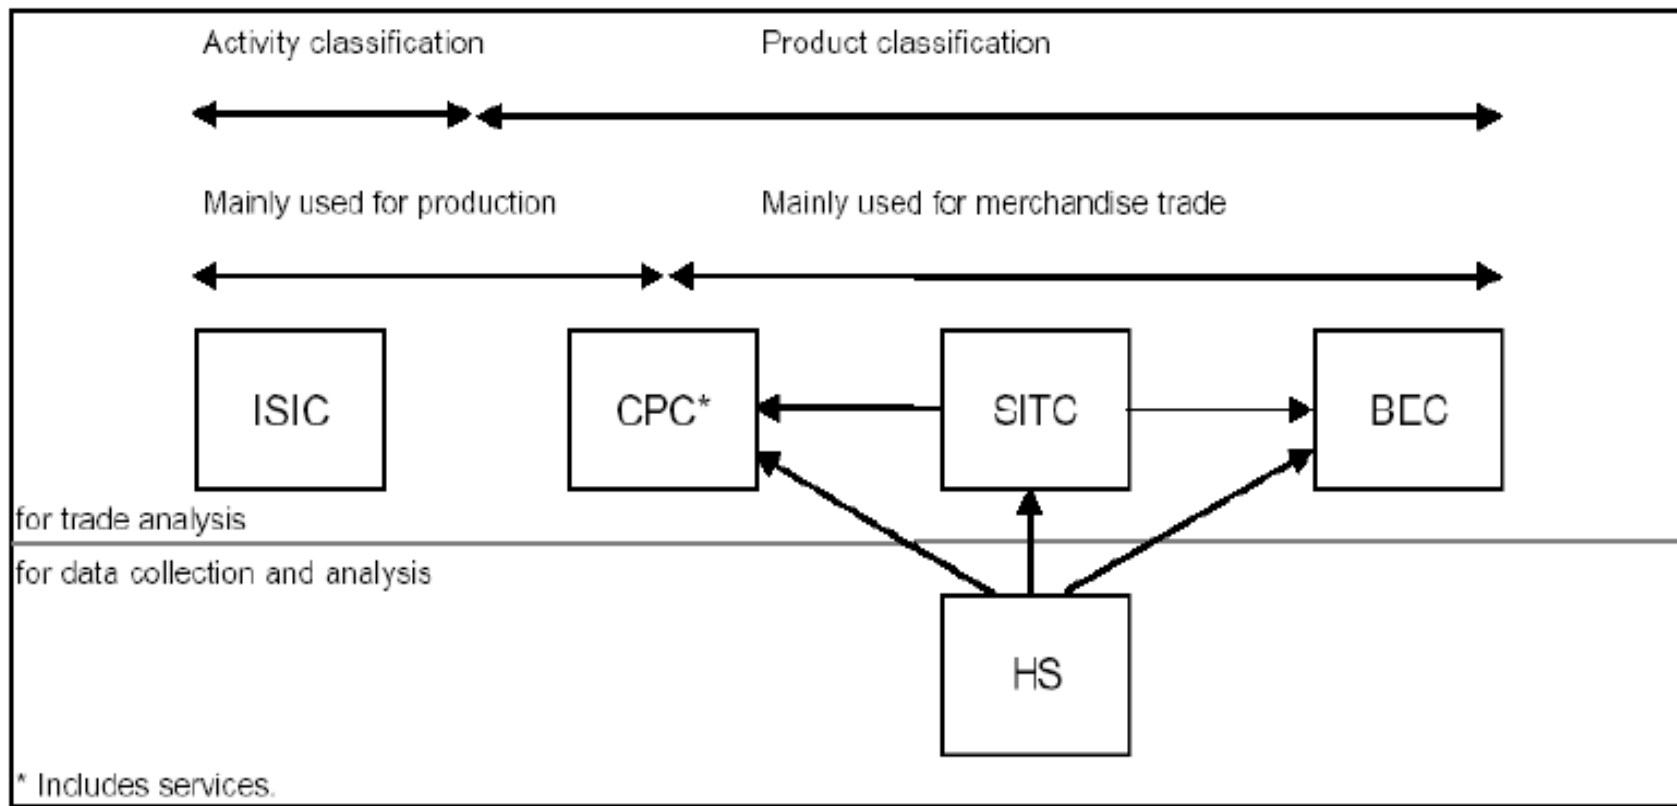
Activity classification

Product classification

Mainly used for production

Mainly used for merchandise trade

ISIC

CPC*

SITC

BEC

for trade analysis

for data collection and analysis

HS

* Includes services.